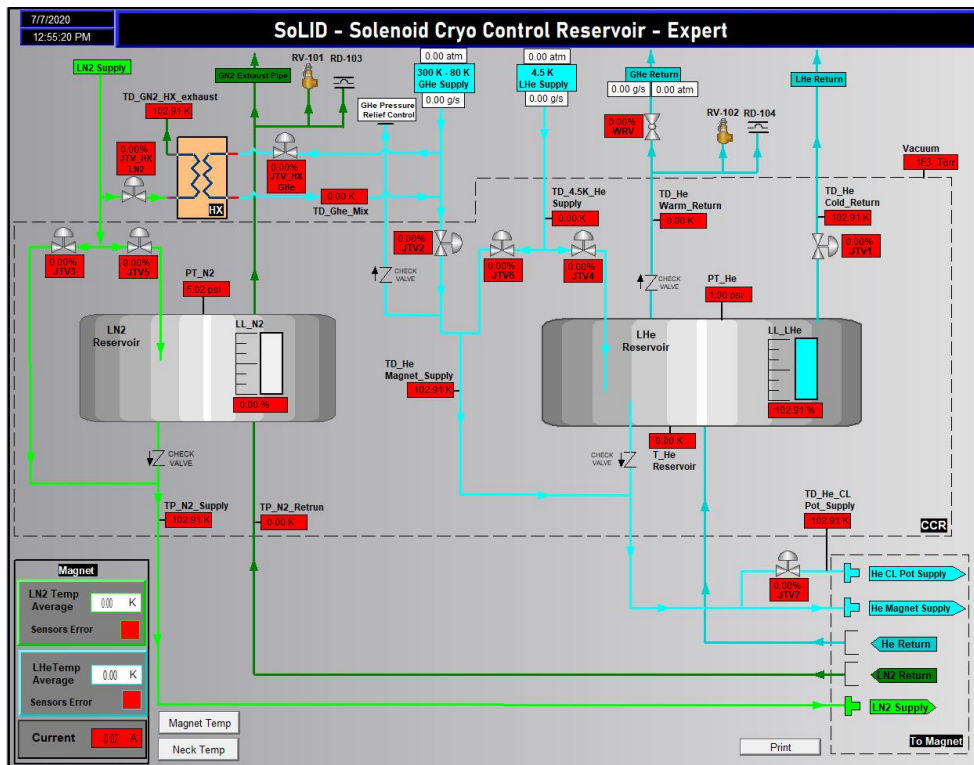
7/7/2020
12:55:20 PM

SoLID - Solenoid Cryo Control Reservoir - Expert

LN2 Supply
GN2 Exhaust Pipe
RV-101
RD-103
0.00 atm
300 K - 80 K GHe Supply
0.00 g/s
0.00 atm
4.5 K LHe Supply
0.00 g/s
GHe Return
0.00 g/s
0.00 atm
LHe Return
TD_GN2_HX_exhaust
102.91 K
GHe Pressure Relief Control
0.00% JTV_HX LN2
0.00% JTV_HX GHe
HX
0.00 K
TD_Ghe_Mix
0.00% WRV
RV-102
RD-104
Vacuum
1E3 Torr
TD_4.5K_He Supply
0.00 K
TD_He Warm_Return
0.00 K
TD_He Cold_Return
102.91 K
0.00% JTV2
0.00% JTV6
0.00% JTV4
0.00% JTV1
0.00% JTV3
0.00% JTV5
CHECK VALVE
CHECK VALVE
PT_N2
5.02 psi
PT_He
1.00 psi
LN2 Reservoir
LL_N2
0.00 %
TD_He Magnet_Supply
102.91 K
LHe Reservoir
LL_LHe
102.91 %
0.00 K
T_He Reservoir
CHECK VALVE
CHECK VALVE
TP_N2_Supply
102.91 K
TP_N2_Retrun
0.00 K
TD_He_CL Pot_Supply
102.91 K
CCR
0.00% JTV7
He CL Pot Supply
He Magnet Supply
He Return
LN2 Return
LN2 Supply
To Magnet

Magnet
LN2 Temp Average
0.00 K
Sensors Error
LHeTemp Average
0.00 K
Sensors Error
Current
-0.02 A
Magnet Temp
Neck Temp
Print